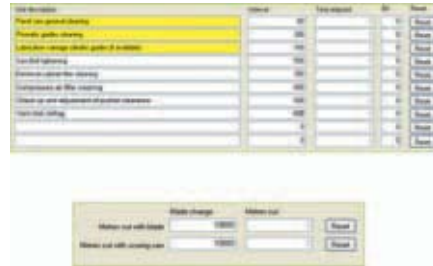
| Unit file Option | Interval | Time elapsed | Bit | Reset |
|---|---|---|---|---|
| Panel saw general cleaning | 80 | | 0 | Reset |
| Pneumatic guides cleaning | 300 | | 0 | Reset |
| Lubrication carriage (double guides (if available) | 150 | | 0 | Reset |
| Gas/Belt tightening | 700 | | 0 | Reset |
| Electronic cabinet filter cleaning | 100 | | 0 | Reset |
| Compressed air filter emptying | 500 | | 0 | Reset |
| Check up and adjustment of pusher clearance | 300 | | 0 | Reset |
| Trim line chattering | 1000 | | 0 | Reset |
| | 0 | | 0 | Reset |
| | 0 | | 0 | Reset |

| | Blade change | Meters cut | |
|---|---|---|---|
| Meters cut with blade | 10000 | | Reset |
| Meters cut with scoring saw | 10000 | | Reset |